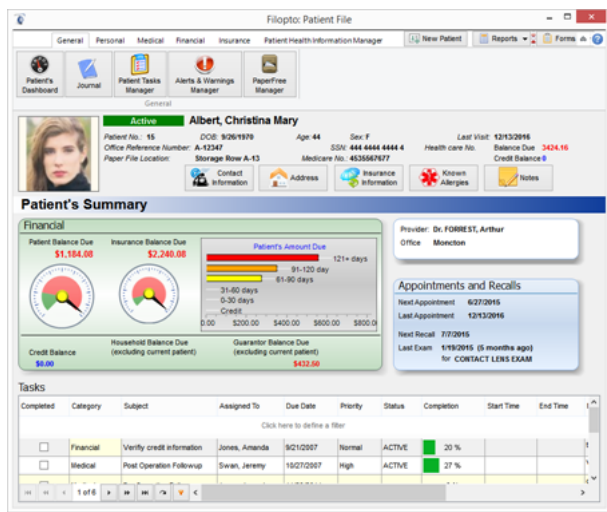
Filopto: Patient File

General Personal Medical Financial Insurance Patient Health Information Manager

New Patient Reports Forms

Patient's Dashboard Journal Patient Tasks Manager Alerts & Warnings Manager PaperFree Manager

General

Active Albert, Christina Mary

Patient No.: 15 DOB: 9/26/1970 Age: 44 Sex: F Last Visit: 12/13/2016

Office Reference Number: A-12347 SSN: 444 4444 4444 4 Health care No. Balance Due 3424.16

Paper File Location: Storage Row A-13 Medicare No.: 4535567677 Credit Balance 0

Contact Information Address Insurance Information Known Allergies Notes

Patient's Summary

Financial

Patient Balance Due $1,184.08

Insurance Balance Due $2,240.08

Patient's Amount Due

121+ days

91-120 day

61-90 days

31-60 days

0-30 days

Credit

0.00 $200.00 $400.00 $600.00 $800.00

Credit Balance $0.00

Household Balance Due (excluding current patient)

Guarantor Balance Due (excluding current patient) $432.50

Provider: Dr. FORREST, Arthur

Office Moncton

Appointments and Recalls

Next Appointment 6/27/2015

Last Appointment 12/13/2016

Next Recall 7/7/2015

Last Exam 1/19/2015 (5 months ago) for CONTACT LENS EXAM

Tasks

| Completed | Category | Subject | Assigned To | Due Date | Priority | Status | Completion | Start Time | End Time |
|---|---|---|---|---|---|---|---|---|---|
| | Click here to define a filter | | | | | | | | |
| ☐ | Financial | Verify credit information | Jones, Amanda | 9/21/2007 | Normal | ACTIVE | 20 % | | |
| ☐ | Medical | Post Operation Followup | Swan, Jeremy | 10/27/2007 | High | ACTIVE | 27 % | | |

1 of 6